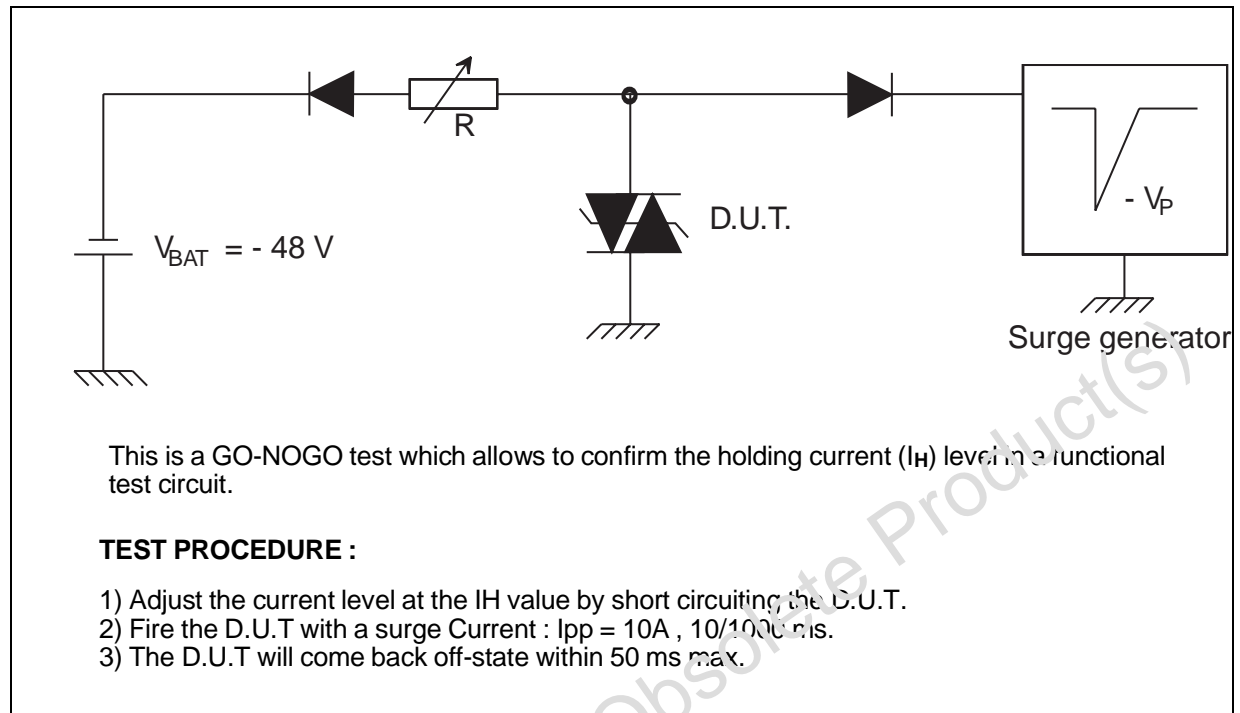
R

D.U.T.

- $V_P$

$V_{BAT}$ = - 48 V

Surge generator

This is a GO-NOGO test which allows to confirm the holding current ($I_H$) level in a functional test circuit.

**TEST PROCEDURE :**

1) Adjust the current level at the IH value by short circuiting the D.U.T.
2) Fire the D.U.T with a surge Current : Ipp = 10A , 10/1000 µs.
3) The D.U.T will come back off-state within 50 ms max.

Obsolete Product(s)